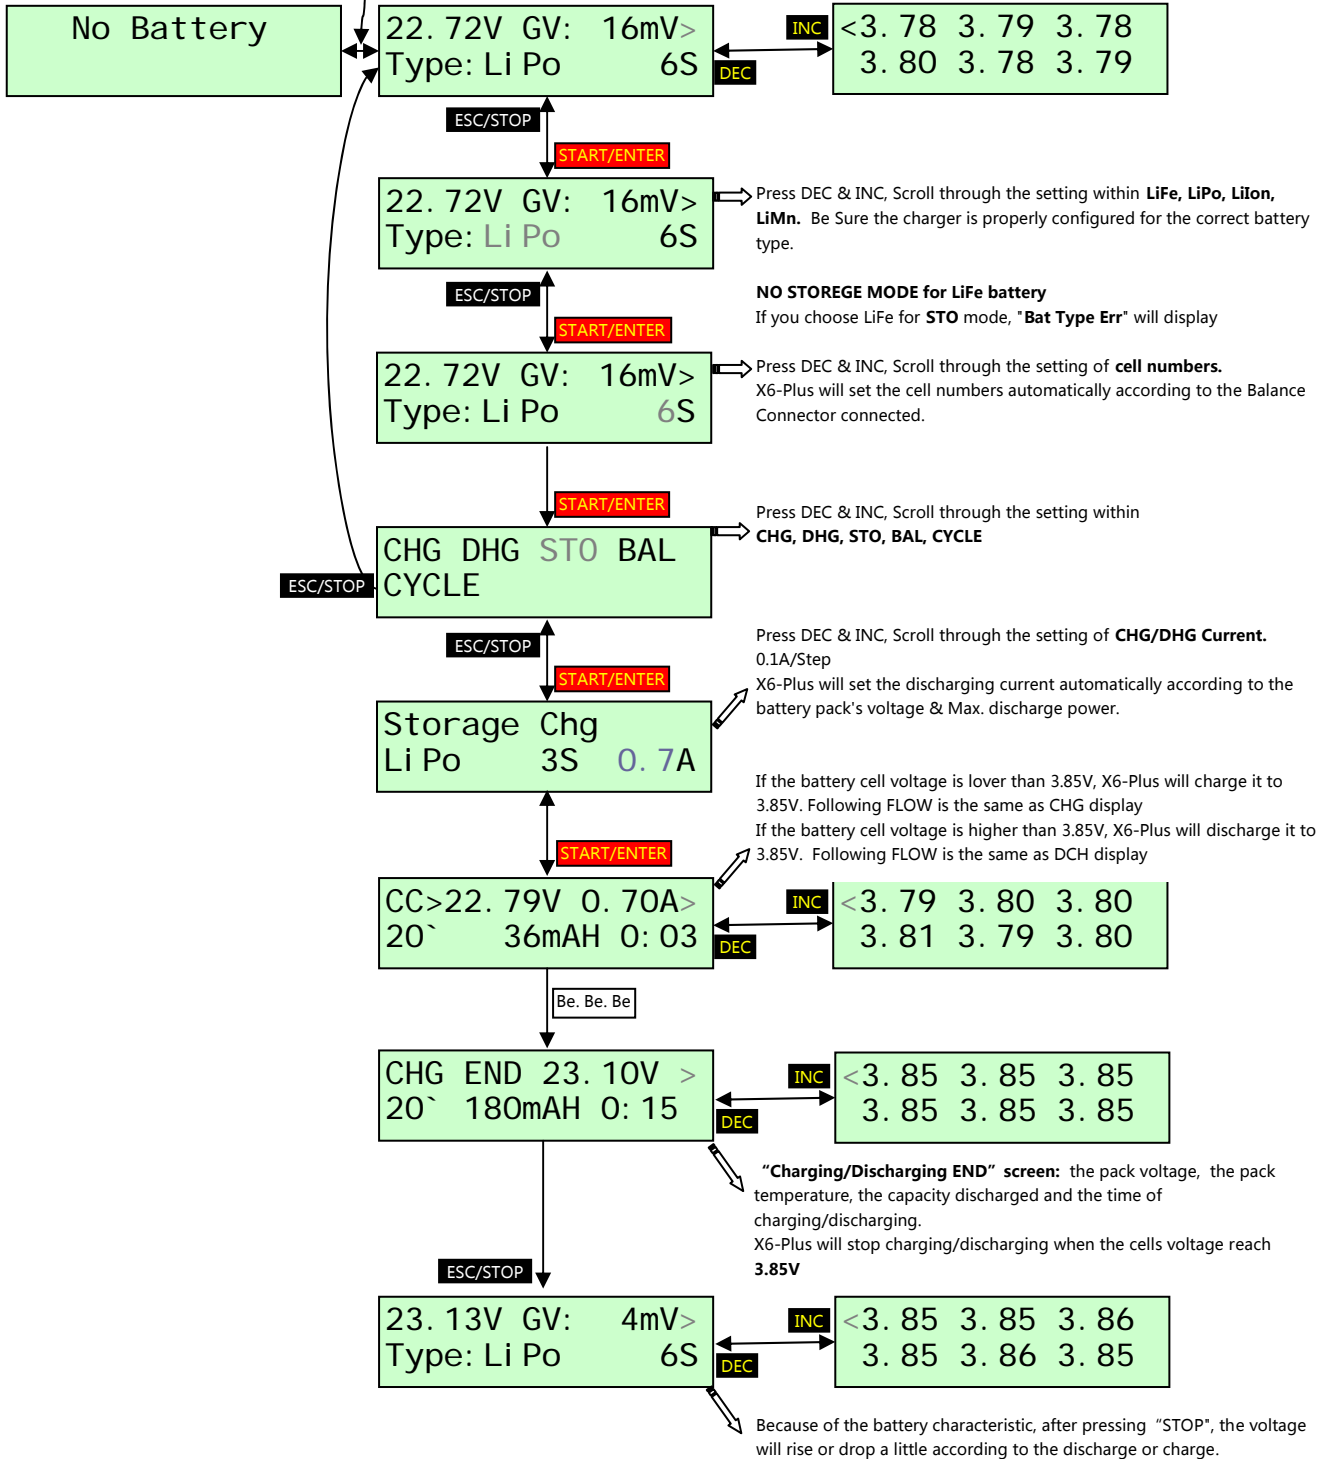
No Battery

22.72V GV: 16mV>
Type: LiPo 6S

INC
DEC

<3.78 3.79 3.78
3.80 3.78 3.79

ESC/STOP
START/ENTER

22.72V GV: 16mV>
Type: LiPo 6S

Press DEC & INC, Scroll through the setting within **LiFe, LiPo, LiIon, LiMn.** Be Sure the charger is properly configured for the correct battery type.

ESC/STOP
START/ENTER

**NO STOREGE MODE for LiFe battery**
If you choose LiFe for **STO** mode, "**Bat Type Err**" will display

22.72V GV: 16mV>
Type: LiPo 6S

Press DEC & INC, Scroll through the setting of **cell numbers.**
X6-Plus will set the cell numbers automatically according to the Balance Connector connected.

START/ENTER

Press DEC & INC, Scroll through the setting within
**CHG, DHG, STO, BAL, CYCLE**

ESC/STOP

CHG DHG STO BAL
CYCLE

ESC/STOP
START/ENTER

Press DEC & INC, Scroll through the setting of **CHG/DHG Current.**
0.1A/Step
X6-Plus will set the discharging current automatically according to the battery pack's voltage & Max. discharge power.

Storage Chg
LiPo 3S 0.7A

If the battery cell voltage is lover than 3.85V, X6-Plus will charge it to 3.85V. Following FLOW is the same as CHG display
If the battery cell voltage is higher than 3.85V, X6-Plus will discharge it to 3.85V. Following FLOW is the same as DCH display

START/ENTER

CC>22.79V 0.70A>
20` 36mAH 0:03

INC
DEC

<3.79 3.80 3.80
3.81 3.79 3.80

Be. Be. Be

CHG END 23.10V >
20` 180mAH 0:15

INC
DEC

<3.85 3.85 3.85
3.85 3.85 3.85

**"Charging/Discharging END" screen:** the pack voltage, the pack temperature, the capacity discharged and the time of charging/discharging.
X6-Plus will stop charging/discharging when the cells voltage reach **3.85V**

ESC/STOP

23.13V GV: 4mV>
Type: LiPo 6S

INC
DEC

<3.85 3.85 3.86
3.85 3.86 3.85

Because of the battery characteristic, after pressing "STOP", the voltage will rise or drop a little according to the discharge or charge.